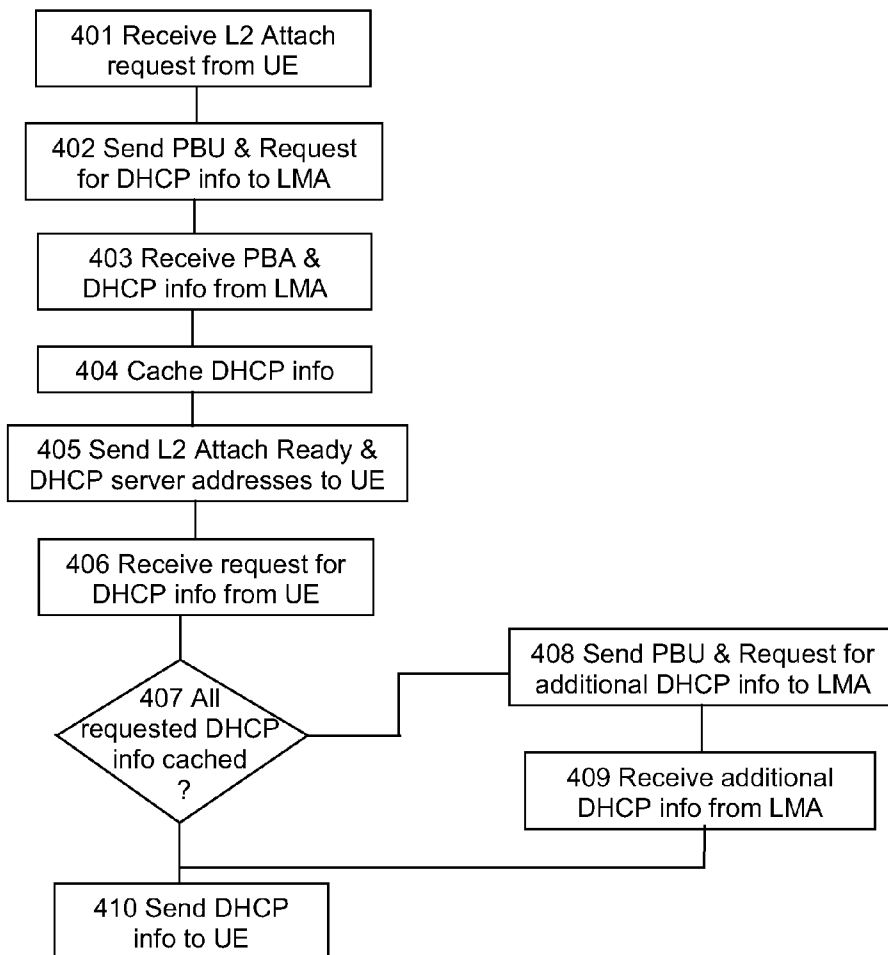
401 Receive L2 Attach request from UE

402 Send PBU & Request for DHCP info to LMA

403 Receive PBA & DHCP info from LMA

404 Cache DHCP info

405 Send L2 Attach Ready & DHCP server addresses to UE

406 Receive request for DHCP info from UE

407 All requested DHCP info cached ?

408 Send PBU & Request for additional DHCP info to LMA

409 Receive additional DHCP info from LMA

410 Send DHCP info to UE